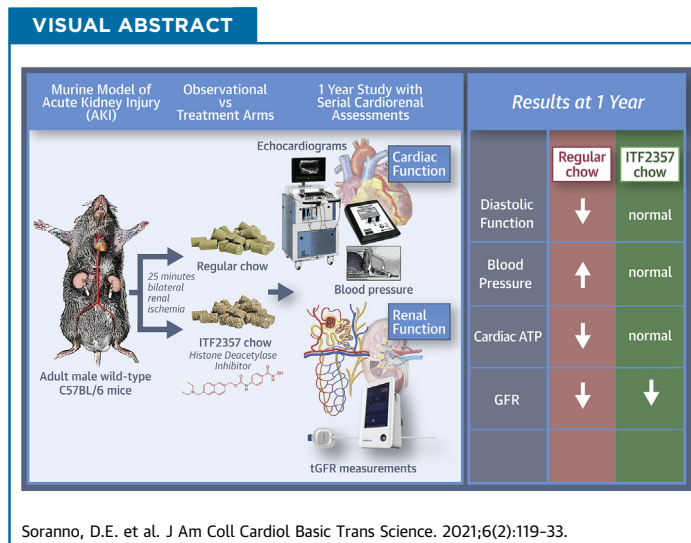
VISUAL ABSTRACT

Murine Model of Acute Kidney Injury (AKI)

Observational vs Treatment Arms

1 Year Study with Serial Cardiorenal Assessments

Echocardiograms

Cardiac Function

Adult male wild-type C57BL/6 mice

25 minutes bilateral renal ischemia

Regular chow

ITF2357 chow
Histone Deacetylase Inhibitor

Blood pressure

Renal Function

tGFR measurements

Results at 1 Year

| | Regular chow | ITF2357 chow |
|---|---|---|
| Diastolic Function | ↓ | normal |
| Blood Pressure | ↑ | normal |
| Cardiac ATP | ↓ | normal |
| GFR | ↓ | ↓ |

Soranno, D.E. et al. J Am Coll Cardiol Basic Trans Science. 2021;6(2):119–33.